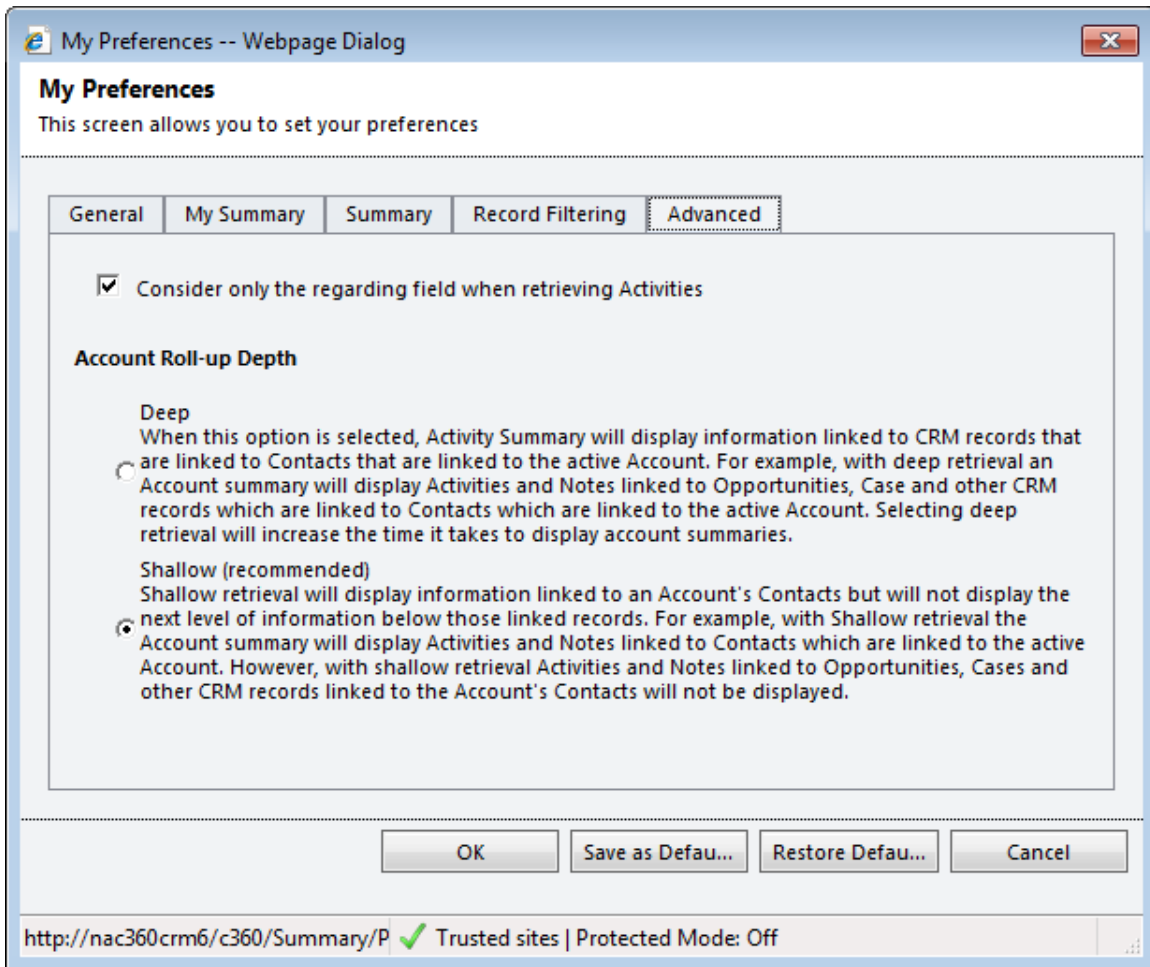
My Preferences -- Webpage Dialog

My Preferences
This screen allows you to set your preferences

General | My Summary | Summary | Record Filtering | Advanced

Consider only the regarding field when retrieving Activities

Account Roll-up Depth

Deep
When this option is selected, Activity Summary will display information linked to CRM records that are linked to Contacts that are linked to the active Account. For example, with deep retrieval an Account summary will display Activities and Notes linked to Opportunities, Case and other CRM records which are linked to Contacts which are linked to the active Account. Selecting deep retrieval will increase the time it takes to display account summaries.

Shallow (recommended)
Shallow retrieval will display information linked to an Account's Contacts but will not display the next level of information below those linked records. For example, with Shallow retrieval the Account summary will display Activities and Notes linked to Contacts which are linked to the active Account. However, with shallow retrieval Activities and Notes linked to Opportunities, Cases and other CRM records linked to the Account's Contacts will not be displayed.

OK | Save as Defau... | Restore Defau... | Cancel

http://nac360crm6/c360/Summary/P | Trusted sites | Protected Mode: Off